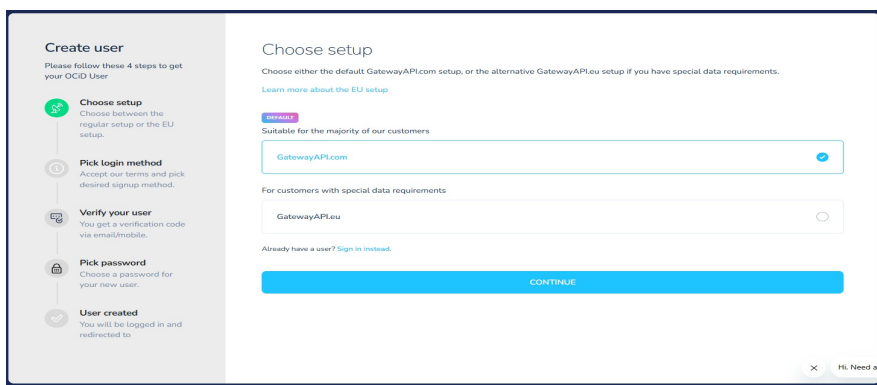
Create user
Please follow these 4 steps to get your OCiD User

Choose setup
Choose between the regular setup or the EU setup.

Pick login method
Accept our terms and pick desired signup method.

Verify your user
You get a verification code via email/mobile.

Pick password
Choose a password for your new user.

User created
You will be logged in and redirected to

Choose setup
Choose either the default GatewayAPI.com setup, or the alternative GatewayAPI.eu setup if you have special data requirements.

Learn more about the EU setup

DEFAULT
Suitable for the majority of our customers

GatewayAPI.com

For customers with special data requirements

GatewayAPI.eu

Already have a user? Sign in instead.

CONTINUE

Hi. Need a